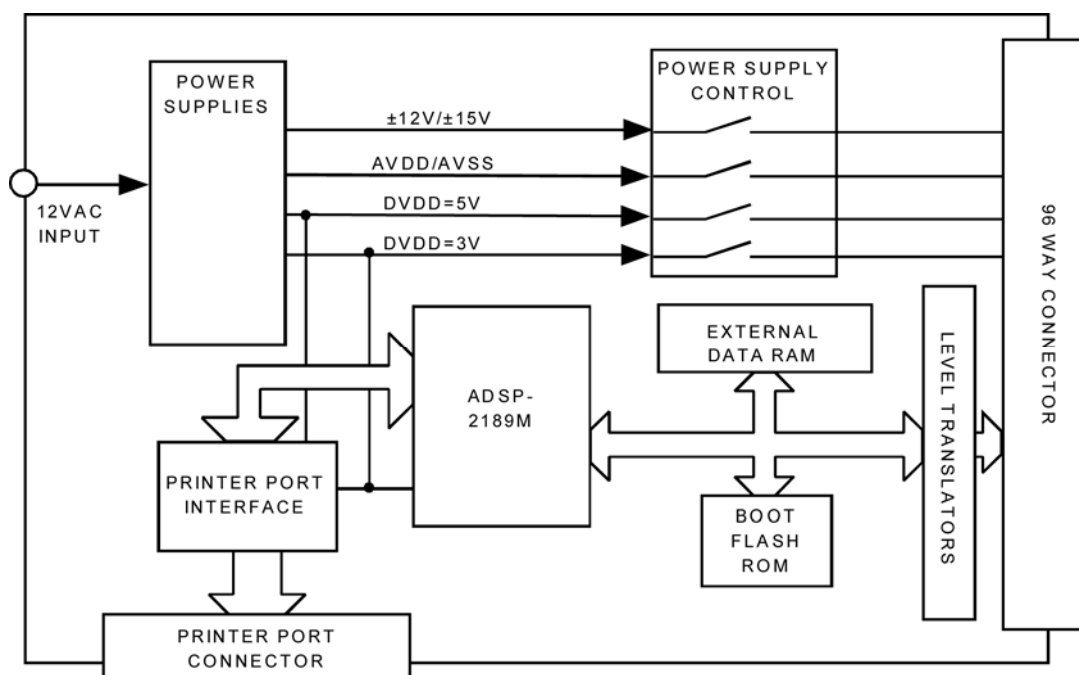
POWER SUPPLIES

12VAC INPUT

±12V/±15V

AVDD/AVSS

DVDD=5V

DVDD=3V

POWER SUPPLY CONTROL

96 WAY CONNECTOR

EXTERNAL DATA RAM

ADSP-2189M

LEVEL TRANSLATORS

PRINTER PORT INTERFACE

BOOT FLASH ROM

PRINTER PORT CONNECTOR